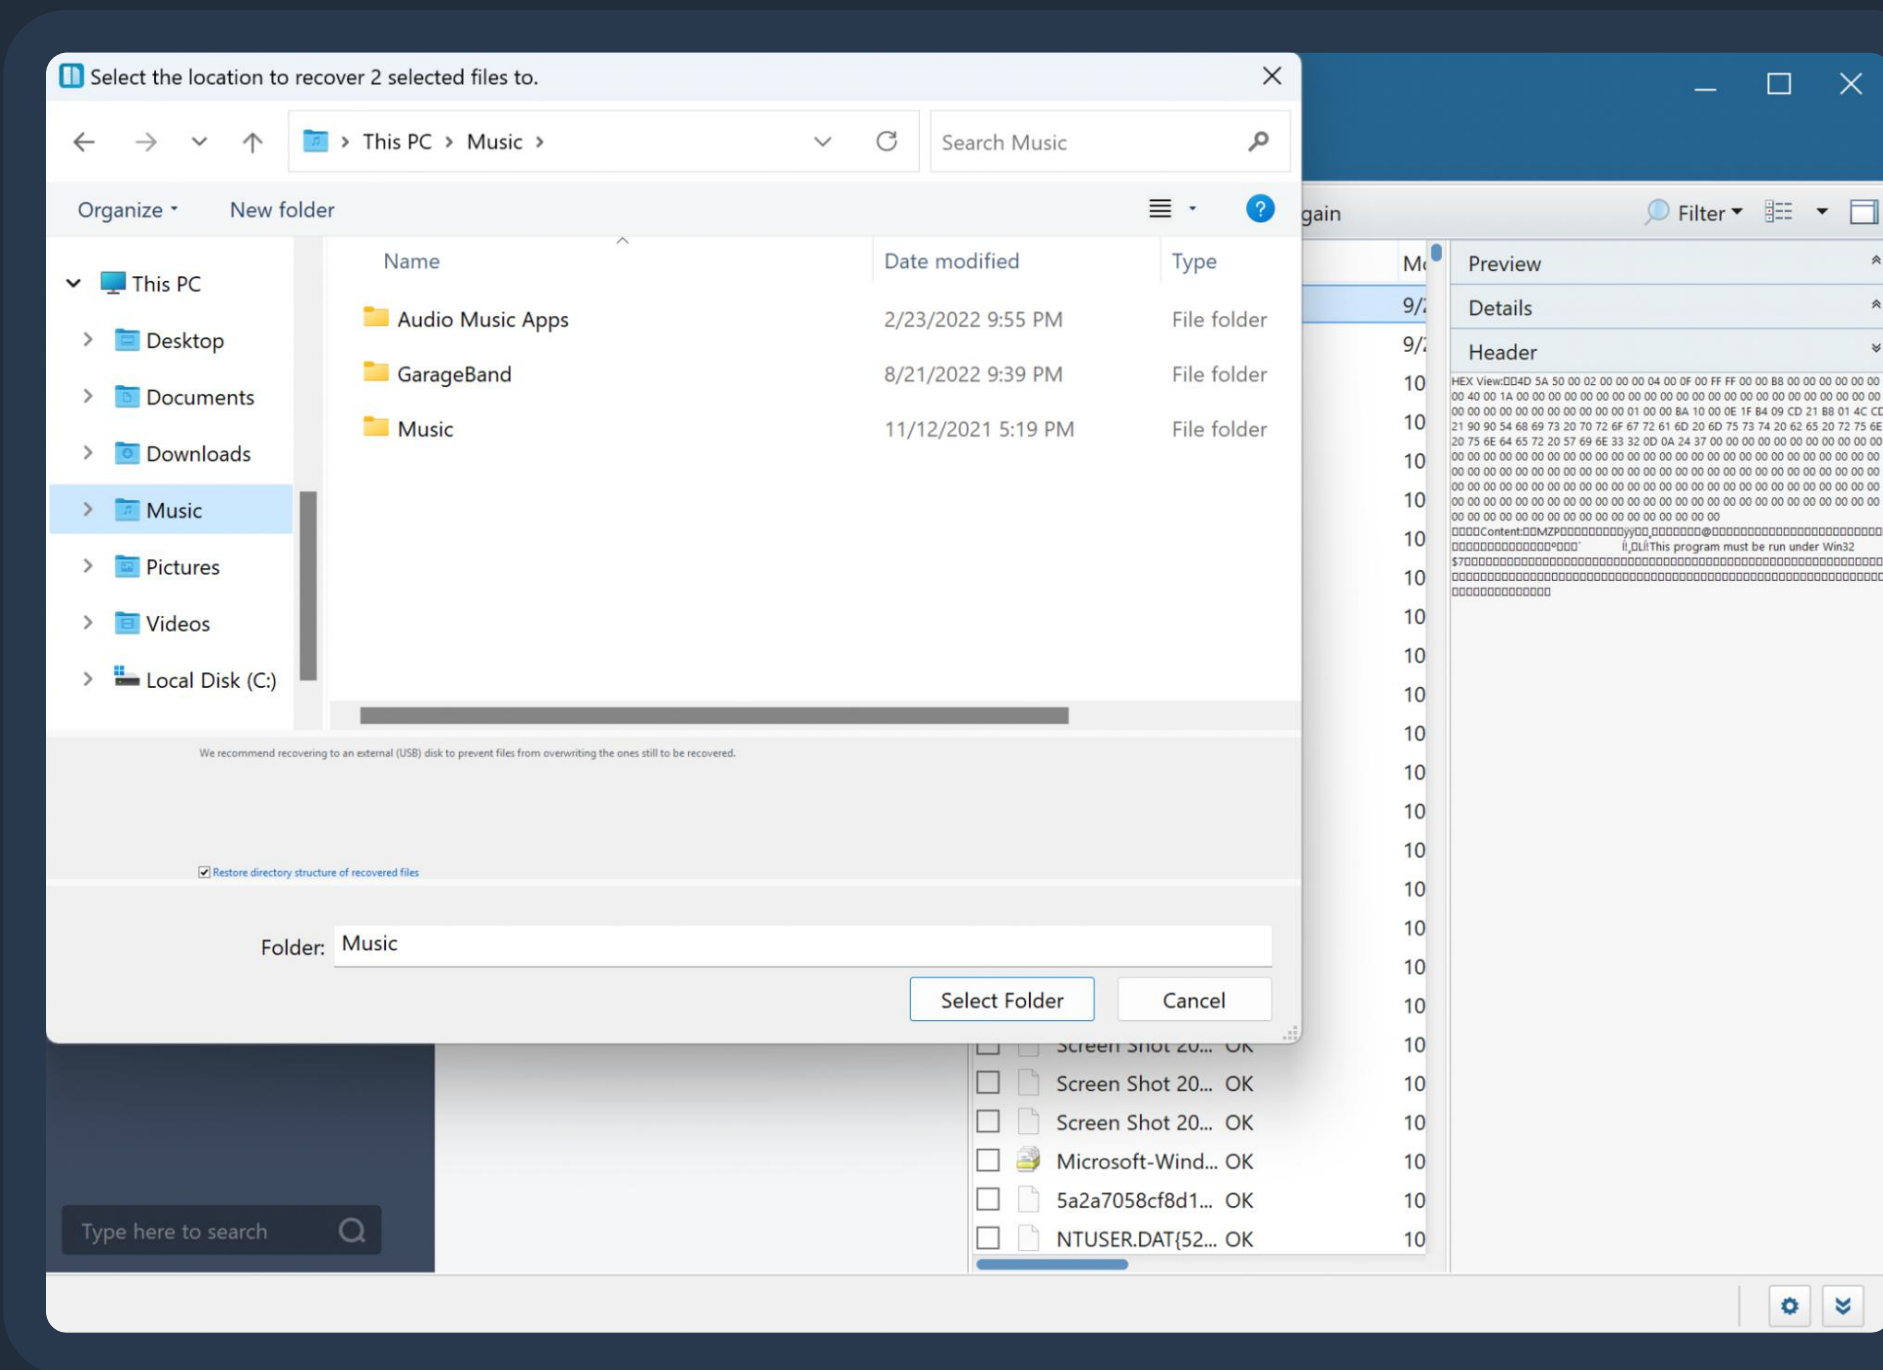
Select the location to recover 2 selected files to.

This PC > Music >

Search Music

Organize ▾ New folder

This PC
Desktop
Documents
Downloads
Music
Pictures
Videos
Local Disk (C:)

| Name | Date modified | Type |
|---|---|---|
| Audio Music Apps | 2/23/2022 9:55 PM | File folder |
| GarageBand | 8/21/2022 9:39 PM | File folder |
| Music | 11/12/2021 5:19 PM | File folder |

We recommend recovering to an external (USB) disk to prevent files from overwriting the ones still to be recovered.

Restore directory structure of recovered files

Folder: Music

Select Folder Cancel

gain

Filter ▾

Preview
Details
Header

HEX View:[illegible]

Content:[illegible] This program must be run under Win32

Screen Shot 20... OK
Screen Shot 20... OK
Screen Shot 20... OK
Microsoft-Wind... OK
5a2a7058cf8d1... OK
NTUSER.DAT{52... OK

Type here to search